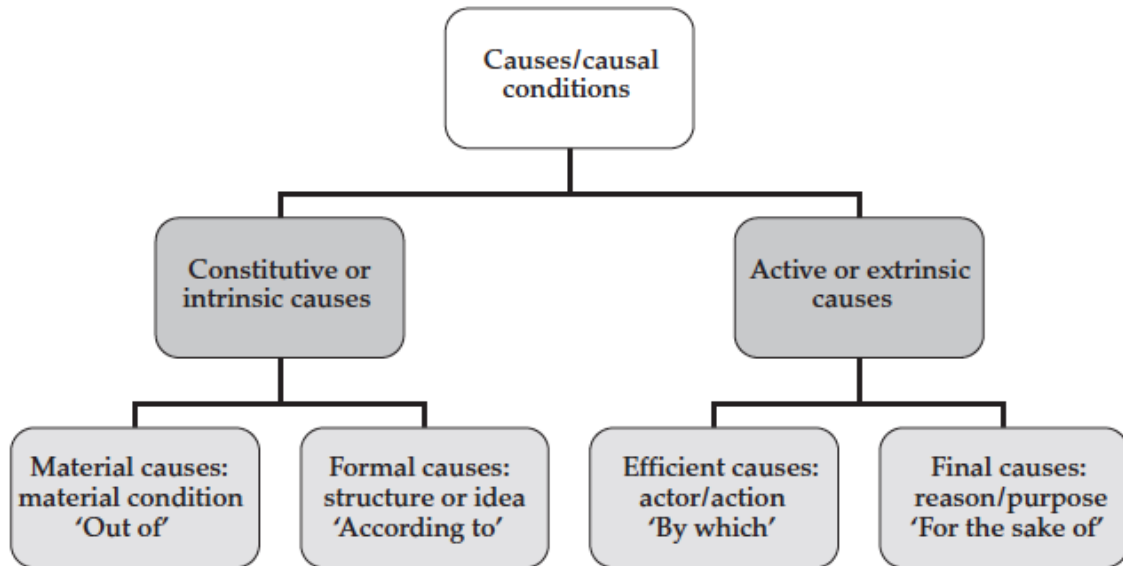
Causes/causal conditions

Constitutive or intrinsic causes

Active or extrinsic causes

Material causes: material condition 'Out of'

Formal causes: structure or idea 'According to'

Efficient causes: actor/action 'By which'

Final causes: reason/purpose 'For the sake of'